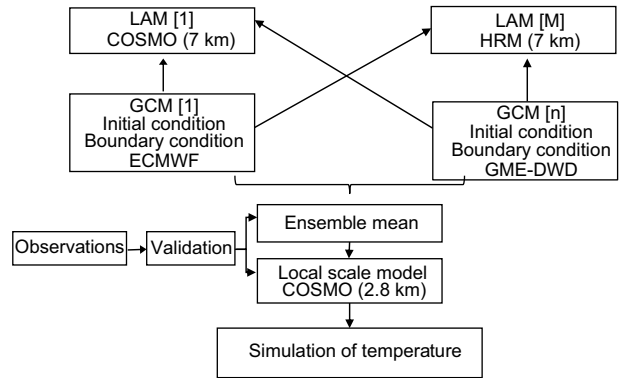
LAM [1]
COSMO (7 km)

LAM [M]
HRM (7 km)

GCM [1]
Initial condition
Boundary condition
ECMWF

GCM [n]
Initial condition
Boundary condition
GME-DWD

Observations

Validation

Ensemble mean

Local scale model
COSMO (2.8 km)

Simulation of temperature